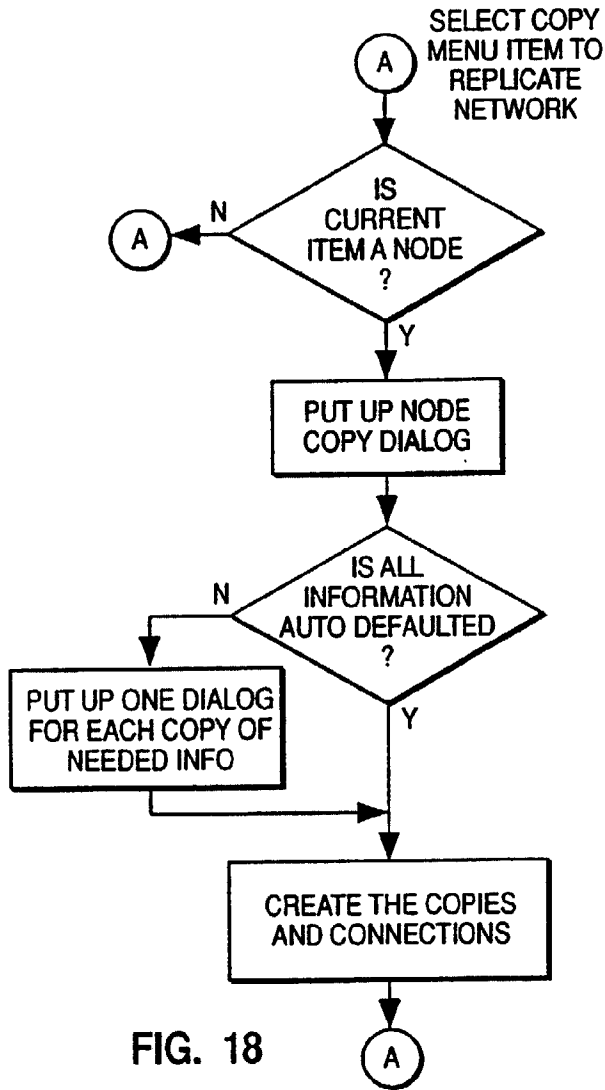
SELECT COPY MENU ITEM TO REPLICATE NETWORK

A

IS CURRENT ITEM A NODE ?

N

A

Y

PUT UP NODE COPY DIALOG

IS ALL INFORMATION AUTO DEFAULTED ?

N

PUT UP ONE DIALOG FOR EACH COPY OF NEEDED INFO

Y

CREATE THE COPIES AND CONNECTIONS

FIG. 18

A